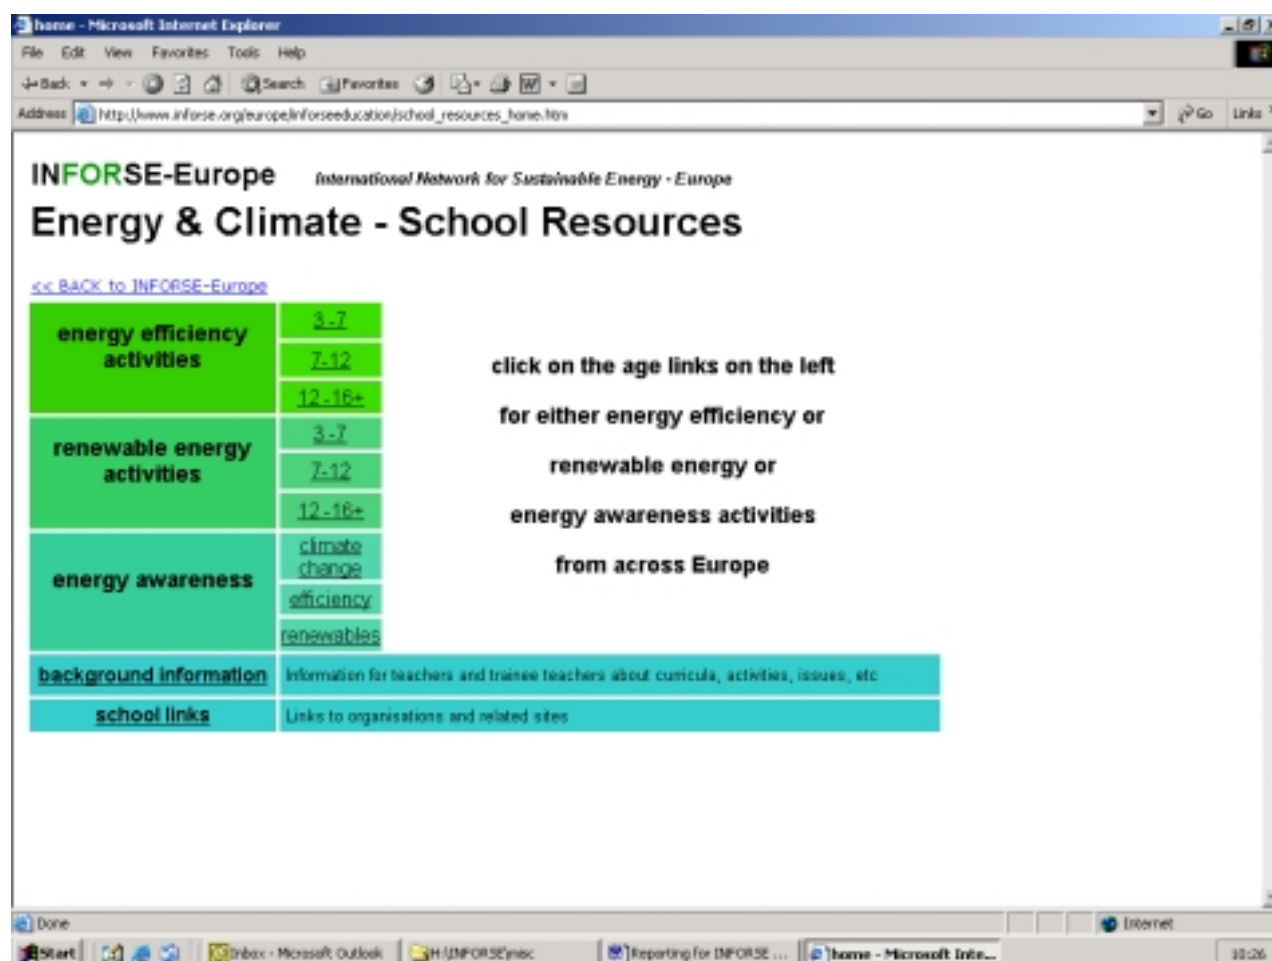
home - Microsoft Internet Explorer

File Edit View Favorites Tools Help

Back Search Favorites

Address http://www.inforse.org/europe/inforseeducation/school_resources_home.htm Go Links

INFORSE-Europe International Network for Sustainable Energy - Europe

Energy & Climate - School Resources

<< BACK to INFORSE-Europe

| | | |
|---|---|---|
| energy efficiency activities | 3-7 | |
| | 7-12 | |
| | 12-16+ | |
| renewable energy activities | 3-7 | |
| | 7-12 | |
| | 12-16+ | |
| energy awareness | climate change | |
| | efficiency | |
| | renewables | |
| background information | Information for teachers and trainee teachers about curricula, activities, issues, etc | |
| school links | Links to organisations and related sites | |

click on the age links on the left

for either energy efficiency or

renewable energy or

energy awareness activities

from across Europe

Done Internet

Start Inbox - Microsoft Outlook H:\INFORSE\misc Reporting for INFORSE ... home - Microsoft Inte... 10:26